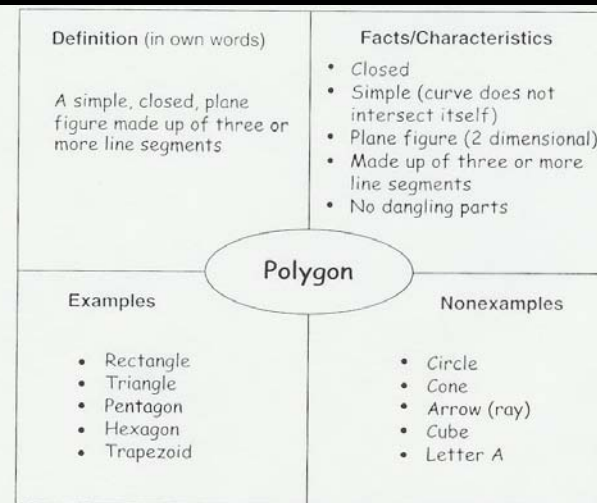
Definition (in own words)

A simple, closed, plane figure made up of three or more line segments

Facts/Characteristics

- Closed
- Simple (curve does not intersect itself)
- Plane figure (2 dimensional)
- Made up of three or more line segments
- No dangling parts

Polygon

Examples

- Rectangle
- Triangle
- Pentagon
- Hexagon
- Trapezoid

Nonexamples

- Circle
- Cone
- Arrow (ray)
- Cube
- Letter A